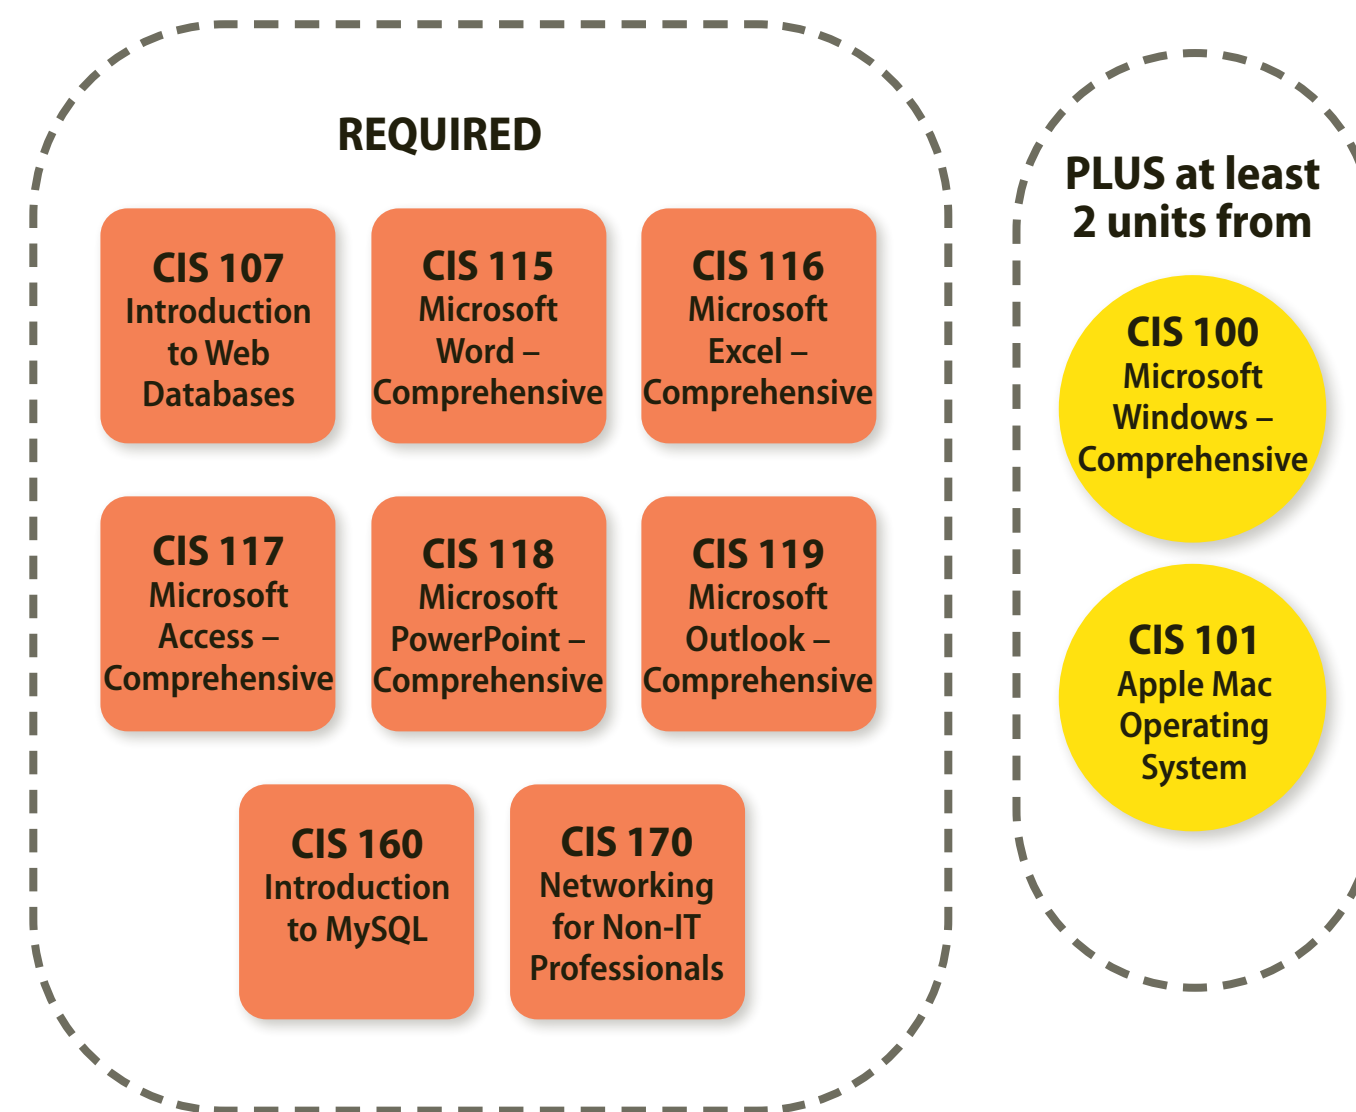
REQUIRED

CIS 107
Introduction to Web Databases

CIS 115
Microsoft Word – Comprehensive

CIS 116
Microsoft Excel – Comprehensive

CIS 117
Microsoft Access – Comprehensive

CIS 118
Microsoft PowerPoint – Comprehensive

CIS 119
Microsoft Outlook – Comprehensive

CIS 160
Introduction to MySQL

CIS 170
Networking for Non-IT Professionals

PLUS at least 2 units from

CIS 100
Microsoft Windows – Comprehensive

CIS 101
Apple Mac Operating System